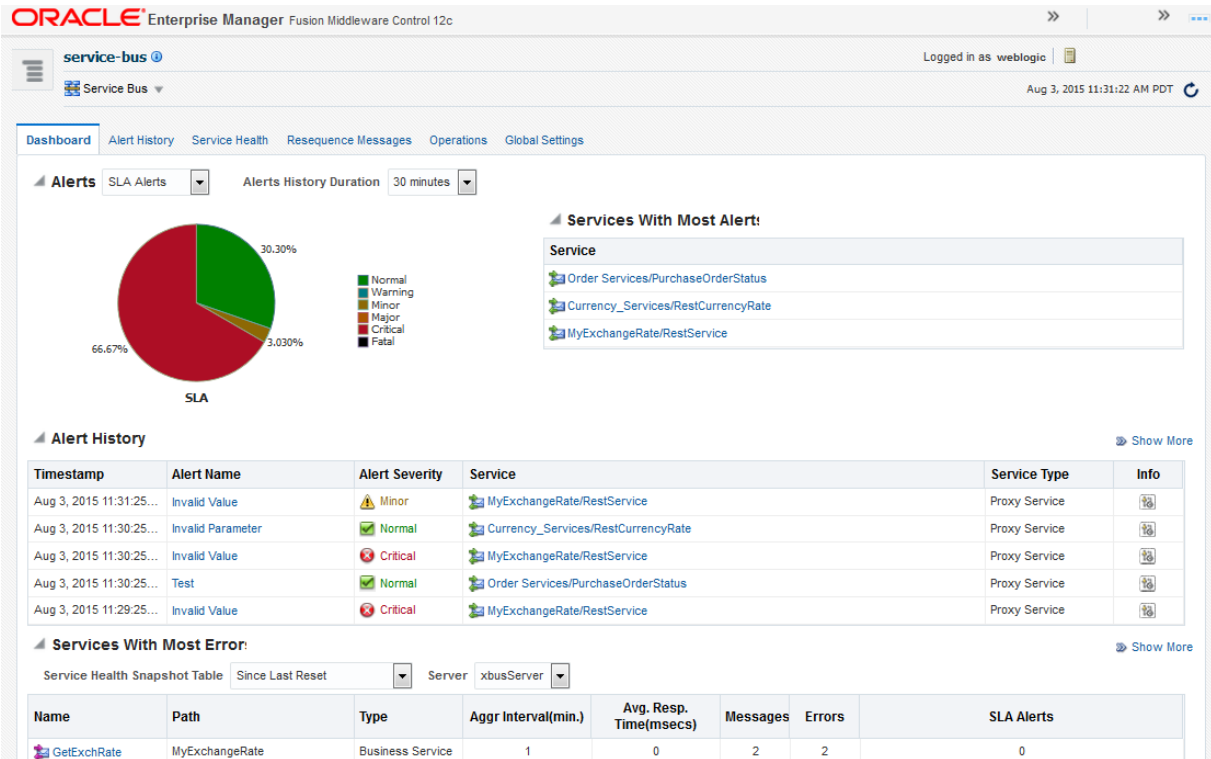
ORACLE Enterprise Manager Fusion Middleware Control 12c

service-bus

Service Bus

Logged in as weblogic

Aug 3, 2015 11:31:22 AM PDT

Dashboard Alert History Service Health Resequence Messages Operations Global Settings

Alerts SLA Alerts Alerts History Duration 30 minutes

30.30%
3.030%
66.67%

Normal
Warning
Minor
Major
Critical
Fatal

SLA

Services With Most Alert

| Service |
|---|
| Order Services/PurchaseOrderStatus |
| Currency_Services/RestCurrencyRate |
| MyExchangeRate/RestService |

Alert History

Show More

| Timestamp | Alert Name | Alert Severity | Service | Service Type | Info |
|---|---|---|---|---|---|
| Aug 3, 2015 11:31:25... | Invalid Value | Minor | MyExchangeRate/RestService | Proxy Service | |
| Aug 3, 2015 11:30:25... | Invalid Parameter | Normal | Currency_Services/RestCurrencyRate | Proxy Service | |
| Aug 3, 2015 11:30:25... | Invalid Value | Critical | MyExchangeRate/RestService | Proxy Service | |
| Aug 3, 2015 11:30:25... | Test | Normal | Order Services/PurchaseOrderStatus | Proxy Service | |
| Aug 3, 2015 11:29:25... | Invalid Value | Critical | MyExchangeRate/RestService | Proxy Service | |

Services With Most Error

Show More

Service Health Snapshot Table Since Last Reset Server xbusServer

| Name | Path | Type | Aggr Interval(min.) | Avg. Resp. Time(msecs) | Messages | Errors | SLA Alerts |
|---|---|---|---|---|---|---|---|
| GetExchRate | MyExchangeRate | Business Service | 1 | 0 | 2 | 2 | 0 |